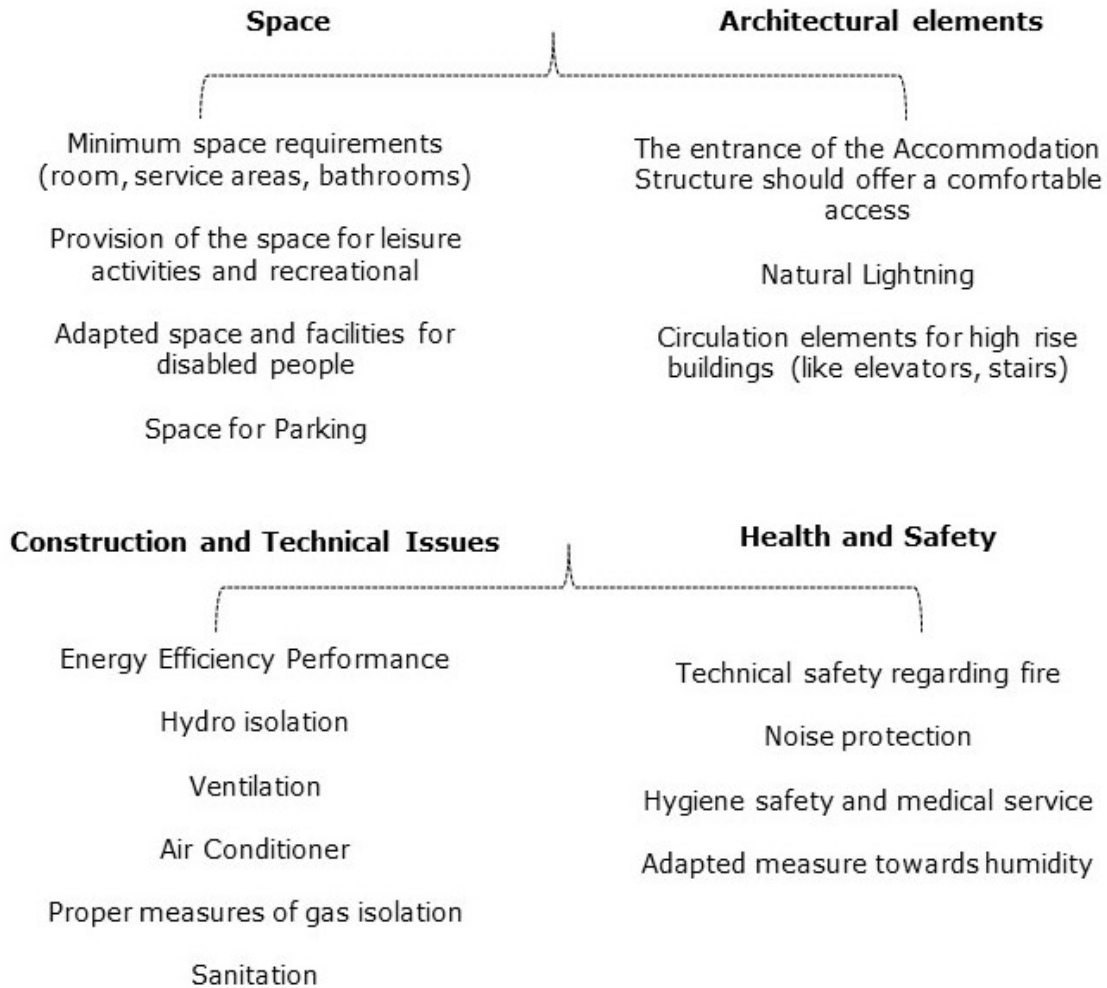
Space

Architectural elements

Minimum space requirements (room, service areas, bathrooms)

Provision of the space for leisure activities and recreational

Adapted space and facilities for disabled people

Space for Parking

The entrance of the Accommodation Structure should offer a comfortable access

Natural Lightning

Circulation elements for high rise buildings (like elevators, stairs)

Construction and Technical Issues

Health and Safety

Energy Efficiency Performance

Hydro isolation

Ventilation

Air Conditioner

Proper measures of gas isolation

Sanitation

Technical safety regarding fire

Noise protection

Hygiene safety and medical service

Adapted measure towards humidity